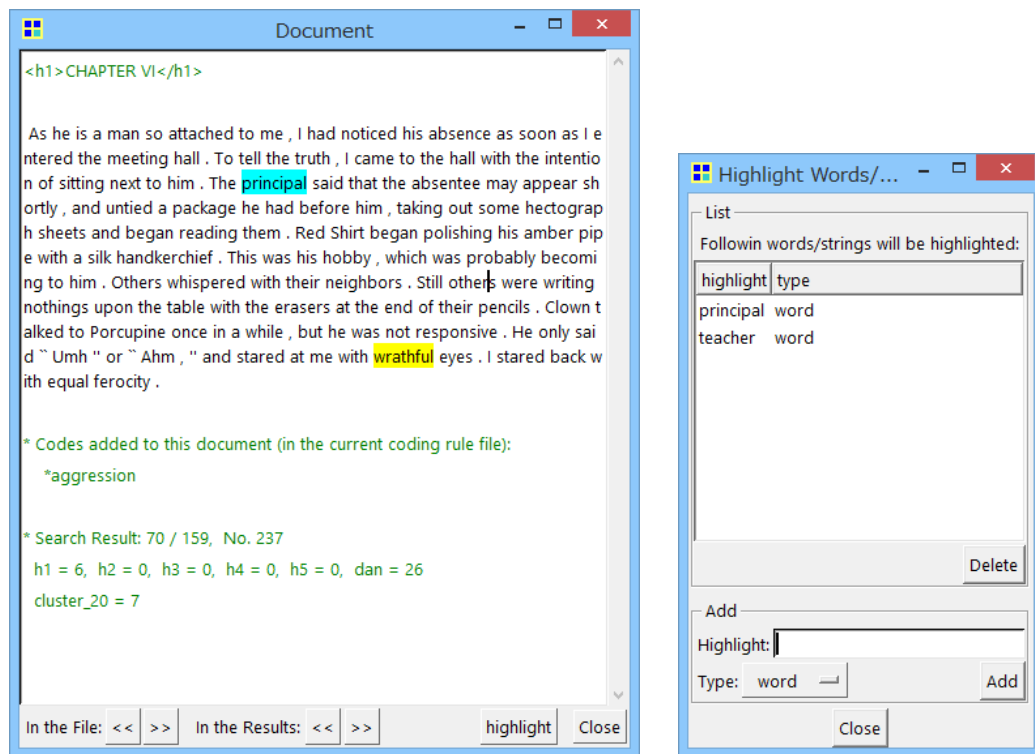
Document

<h1>CHAPTER VI</h1>

As he is a man so attached to me , I had noticed his absence as soon as I entered the meeting hall . To tell the truth , I came to the hall with the intention of sitting next to him . The principal said that the absentee may appear shortly , and untied a package he had before him , taking out some hectograph sheets and began reading them . Red Shirt began polishing his amber pipe with a silk handkerchief . This was his hobby , which was probably becoming to him . Others whispered with their neighbors . Still others were writing nothings upon the table with the erasers at the end of their pencils . Clown talked to Porcupine once in a while , but he was not responsive . He only said `` Umh '' or `` Ahm , '' and stared at me with wrathful eyes . I stared back with equal ferocity .

* Codes added to this document (in the current coding rule file):
*aggression

* Search Result: 70 / 159, No. 237
h1 = 6, h2 = 0, h3 = 0, h4 = 0, h5 = 0, dan = 26
cluster_20 = 7

In the File: << >> In the Results: << >> highlight Close

Highlight Words/...

List
Followin words/strings will be highlighted:

| highlight | type |
|---|---|
| principal | word |
| teacher | word |

Delete

Add
Highlight:
Type: word Add

Close